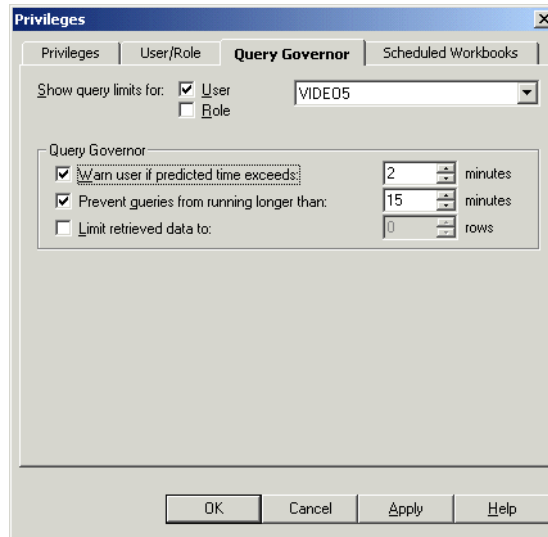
Privileges

Privileges | User/Role | Query Governor | Scheduled Workbooks

Show query limits for: ☑ User ☐ Role

VIDEO5

Query Governor

☑ Warn user if predicted time exceeds: 2 minutes

☑ Prevent queries from running longer than: 15 minutes

☐ Limit retrieved data to: 0 rows

OK | Cancel | Apply | Help